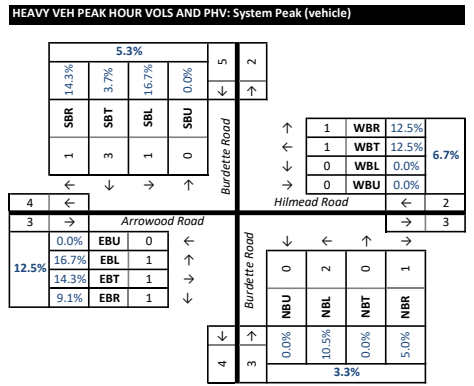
HEAVY VEH PEAK HOUR VOLS AND PHV: System Peak (vehicle)

5.3%

| 14.3% | 3.7% | 16.7% | 0.0% |
|---|---|---|---|
| SBR | SBT | SBL | SBU |
| 1 | 3 | 1 | 0 |
| ← | ↓ | → | ↑ |

5 ↓
2 ↑

Burdette Road

| ↑ | 1 | WBR | 12.5% |
|---|---|---|---|
| ← | 1 | WBT | 12.5% |
| ↓ | 0 | WBL | 0.0% |
| → | 0 | WBU | 0.0% |

6.7%

4 ←
3 →

Arrowood Road

Hilmead Road

← 2
→ 3

| 0.0% | EBU | 0 | ← |
|---|---|---|---|
| 16.7% | EBL | 1 | ↑ |
| 14.3% | EBT | 1 | → |
| 9.1% | EBR | 1 | ↓ |

12.5%

Burdette Road

| ↓ | ← | ↑ | → |
|---|---|---|---|
| 0 | 2 | 0 | 1 |
| NBU | NBL | NBT | NBR |
| 0.0% | 10.5% | 0.0% | 5.0% |

↓ 4
↑ 3

3.3%